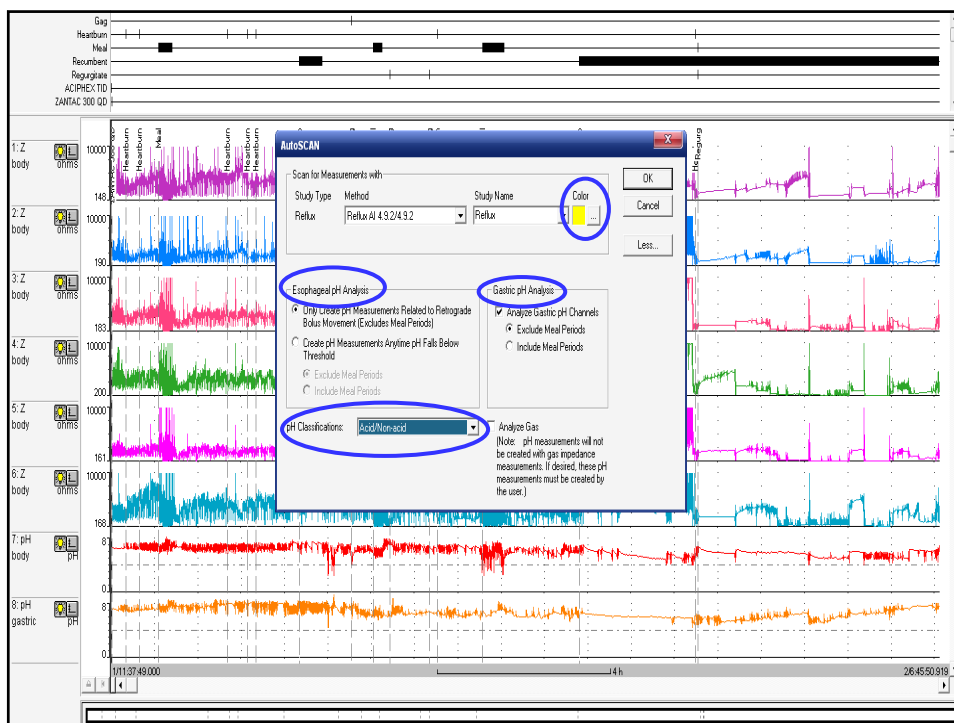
Gag
Heartburn
Meal
Recumbent
Regurgitate
ACIPHEX TID
ZANTAC 300 QD

1: Z body ohms 100001 148
Heartburn
Heartburn
Meal
Heartburn
Heartburn
Heartburn
Regurg
2: Z body ohms 100001 190
3: Z body ohms 100001 183
4: Z body ohms 100001 200
5: Z body ohms 100001 161
6: Z body ohms 100001 168
7: pH body pH 8 0
8: pH gastric pH 8 0

1/11:37:49.000
4 h
2/6:45:50.919

AutoSCAN
Scan for Measurements with
Study Type
Method
Study Name
Color
Reflux
Reflux AI 4.9.2/4.9.2
Reflux
...
OK
Cancel
Less...

Esophageal pH Analysis
Only Create pH Measurements Related to Retrograde Bolus Movement (Excludes Meal Periods)
Create pH Measurements Anytime pH Falls Below Threshold
Exclude Meal Periods
Include Meal Periods

Gastric pH Analysis
Analyze Gastric pH Channels
Exclude Meal Periods
Include Meal Periods

pH Classifications:
Acid/Non-acid
Analyze Gas
(Note: pH measurements will not be created with gas impedance measurements. If desired, these pH measurements must be created by the user.)